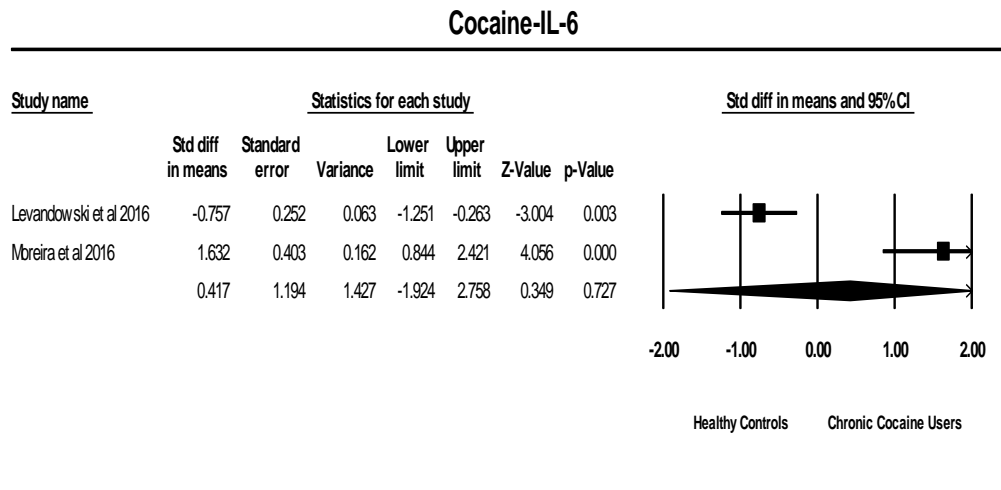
Cocaine-IL-6

Study name

Statistics for each study

Std diff in means and 95%CI

| | Std diff in means | Standard error | Variance | Lower limit | Upper limit | Z-Value | p-Value |
|---|---|---|---|---|---|---|---|
| Levandowski et al 2016 | -0.757 | 0.252 | 0.063 | -1.251 | -0.263 | -3.004 | 0.003 |
| Moreira et al 2016 | 1.632 | 0.403 | 0.162 | 0.844 | 2.421 | 4.056 | 0.000 |
| | 0.417 | 1.194 | 1.427 | -1.924 | 2.758 | 0.349 | 0.727 |

-2.00 -1.00 0.00 1.00 2.00

Healthy Controls Chronic Cocaine Users